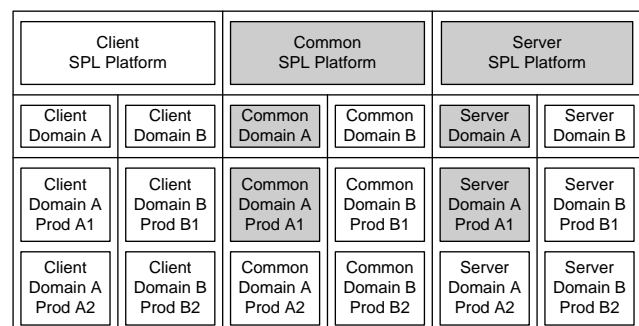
Client SPL Platform

Common SPL Platform

Server SPL Platform

Client Domain A

Client Domain B

Common Domain A

Common Domain B

Server Domain A

Server Domain B

Client Domain A Prod A1

Client Domain B Prod B1

Common Domain A Prod A1

Common Domain B Prod B1

Server Domain A Prod A1

Server Domain B Prod B1

Client Domain A Prod A2

Client Domain B Prod B2

Common Domain A Prod A2

Common Domain B Prod B2

Server Domain A Prod A2

Server Domain B Prod B2